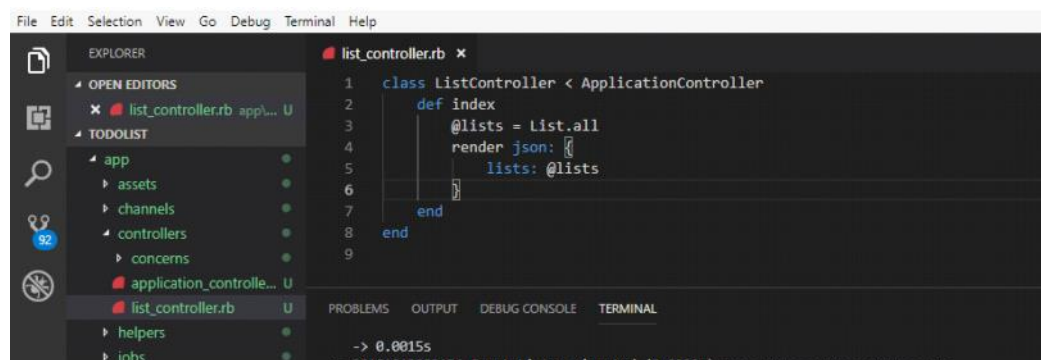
File Edit Selection View Go Debug Terminal Help

EXPLORER

OPEN EDITORS

× list_controller.rb app\... U

TODOLIST

app

assets

channels

controllers

concerns

application_controlle... U

list_controller.rb U

helpers

jobs

92

list_controller.rb ×

1 class ListController < ApplicationController
2 def index
3 @lists = List.all
4 render json: {
5 lists: @lists
6 }
7 end
8 end
9

PROBLEMS OUTPUT DEBUG CONSOLE TERMINAL

-> 0.0015s